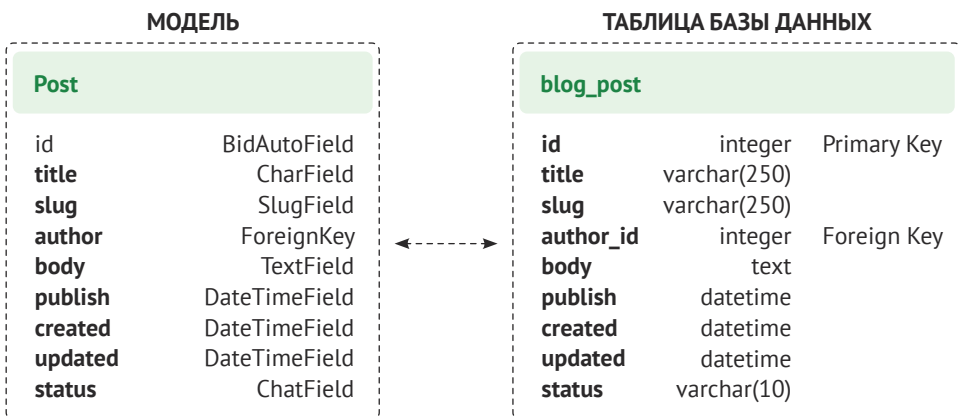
МОДЕЛЬ

**Post**

| | |
|---|---|
| id | BidAutoField |
| **title** | CharField |
| **slug** | SlugField |
| **author** | ForeignKey |
| **body** | TextField |
| **publish** | DateTimeField |
| **created** | DateTimeField |
| **updated** | DateTimeField |
| **status** | ChatField |

ТАБЛИЦА БАЗЫ ДАННЫХ

**blog_post**

| | | |
|---|---|---|
| **id** | integer | Primary Key |
| **title** | varchar(250) | |
| **slug** | varchar(250) | |
| **author_id** | integer | Foreign Key |
| **body** | text | |
| **publish** | datetime | |
| **created** | datetime | |
| **updated** | datetime | |
| **status** | varchar(10) | |